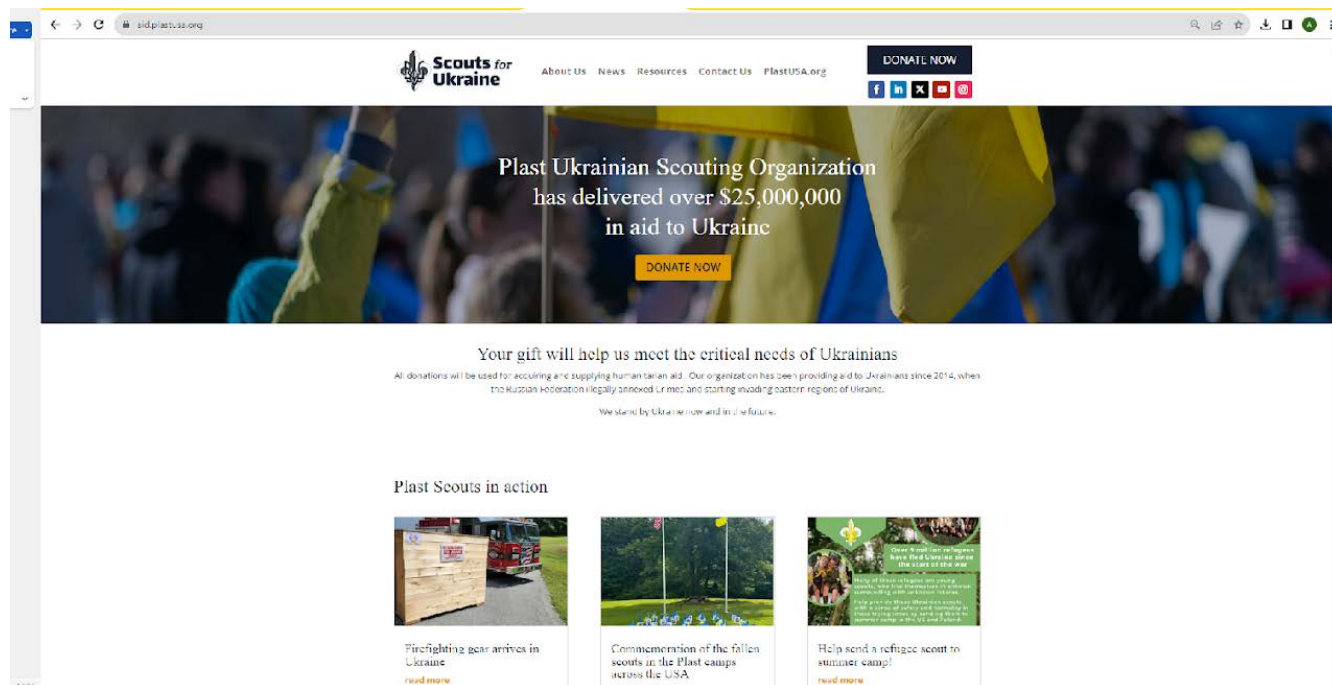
aid.plastusa.org

Scouts for Ukraine

About Us News Resources Contact Us PlastUSA.org

DONATE NOW

Plast Ukrainian Scouting Organization has delivered over $25,000,000 in aid to Ukraine

DONATE NOW

Your gift will help us meet the critical needs of Ukrainians

All donations will be used for acquiring and supplying humanitarian aid. Our organization has been providing aid to Ukrainians since 2014, when the Russian Federation illegally annexed Crimea and starting invading eastern regions of Ukraine.

We stand by Ukraine now and in the future.

Plast Scouts in action

Over 8 million refugees have fled Ukraine since the start of the war

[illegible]

Firefighting gear arrives in Ukraine

read more

Commemoration of the fallen scouts in the Plast camps across the USA

Help send a refugee scout to summer camp!

read more